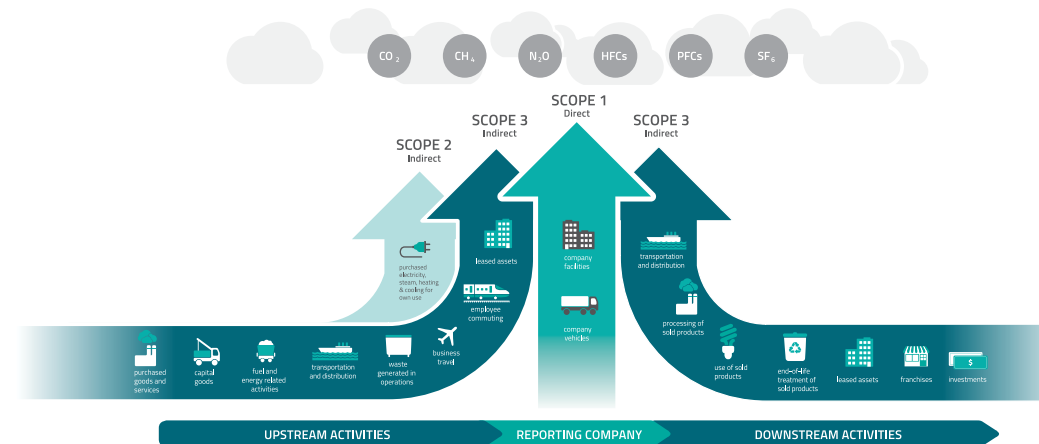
$CO_2$ $CH_4$ $N_2O$ HFCs PFCs $SF_6$

SCOPE 2
Indirect

SCOPE 3
Indirect

SCOPE 1
Direct

SCOPE 3
Indirect

purchased electricity, steam, heating & cooling for own use

leased assets

employee commuting

company facilities

company vehicles

transportation and distribution

processing of sold products

purchased goods and services

capital goods

fuel and energy related activities

transportation and distribution

waste generated in operations

business travel

use of sold products

end-of-life treatment of sold products

leased assets

franchises

investments

UPSTREAM ACTIVITIES

REPORTING COMPANY

DOWNSTREAM ACTIVITIES